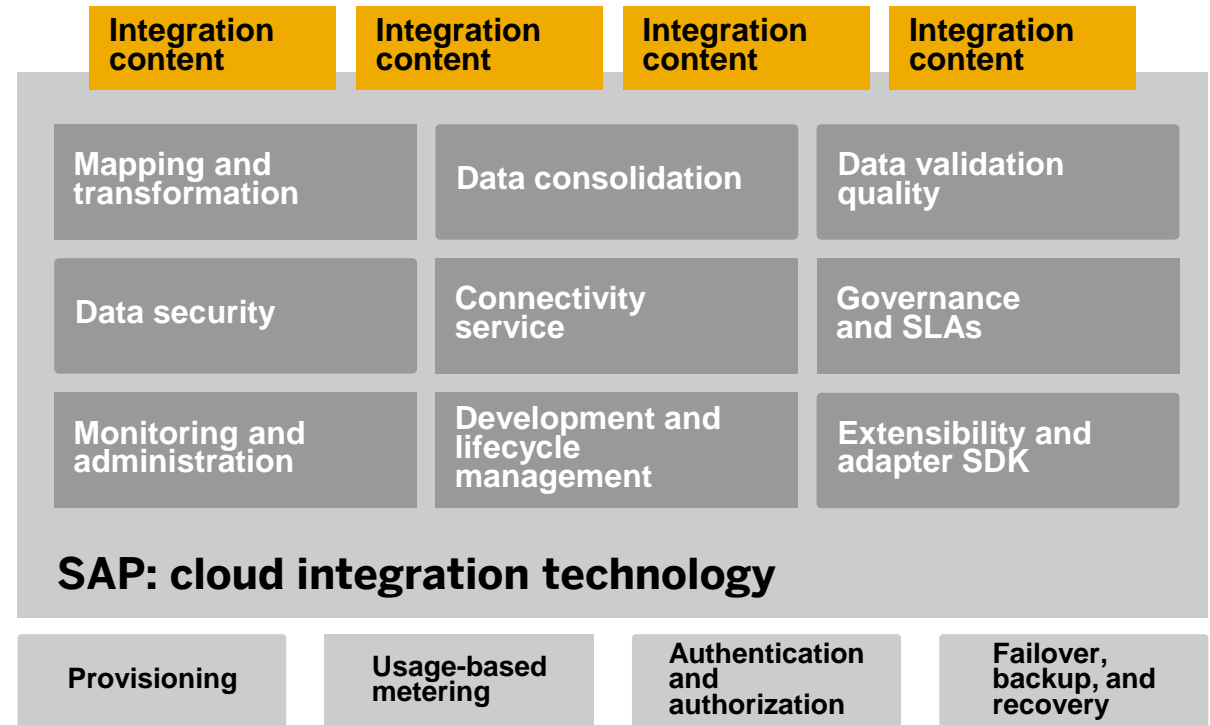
Integration content

Integration content

Integration content

Integration content

Mapping and transformation

Data consolidation

Data validation quality

Data security

Connectivity service

Governance and SLAs

Monitoring and administration

Development and lifecycle management

Extensibility and adapter SDK

SAP: cloud integration technology

Provisioning

Usage-based metering

Authentication and authorization

Failover, backup, and recovery